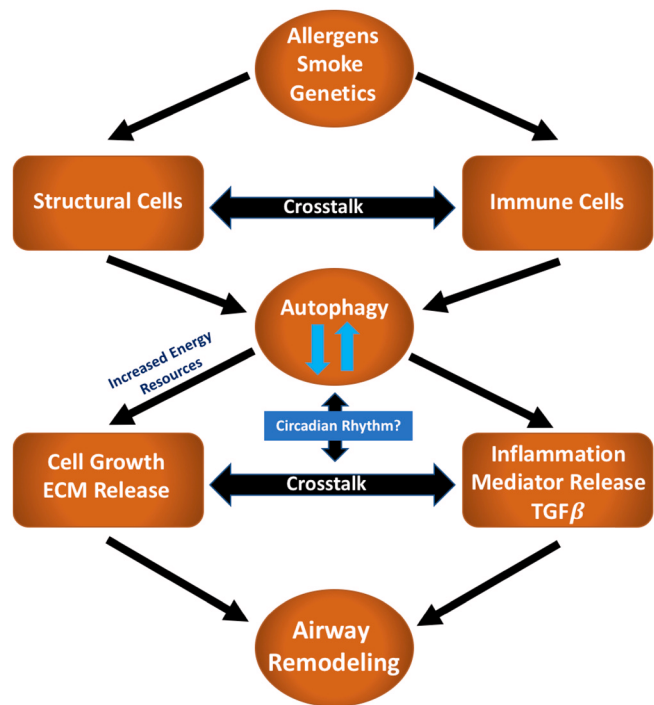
Allergens
Smoke
Genetics

Structural Cells

Crosstalk

Immune Cells

Autophagy

Increased Energy Resources

Circadian Rhythm?

Cell Growth
ECM Release

Crosstalk

Inflammation
Mediator Release
TGF$\beta$

Airway
Remodeling